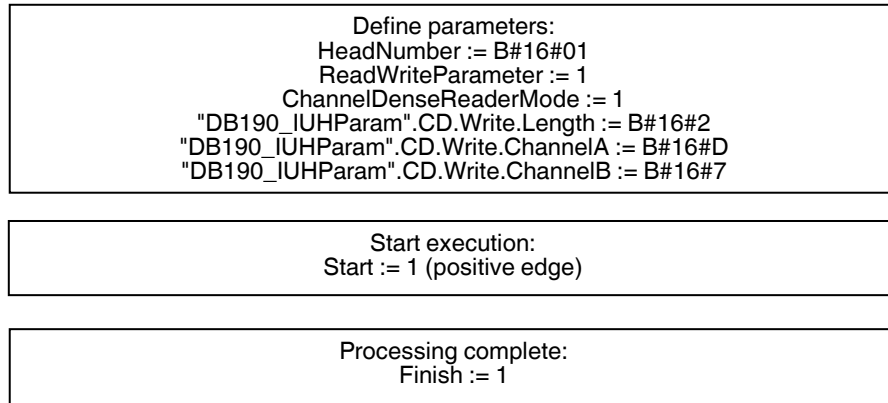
Define parameters:
HeadNumber := B#16#01
ReadWriteParameter := 1
ChannelDenseReaderMode := 1
"DB190_IUHParam".CD.Write.Length := B#16#2
"DB190_IUHParam".CD.Write.ChannelA := B#16#D
"DB190_IUHParam".CD.Write.ChannelB := B#16#7

Start execution:
Start := 1 (positive edge)

Processing complete:
Finish := 1